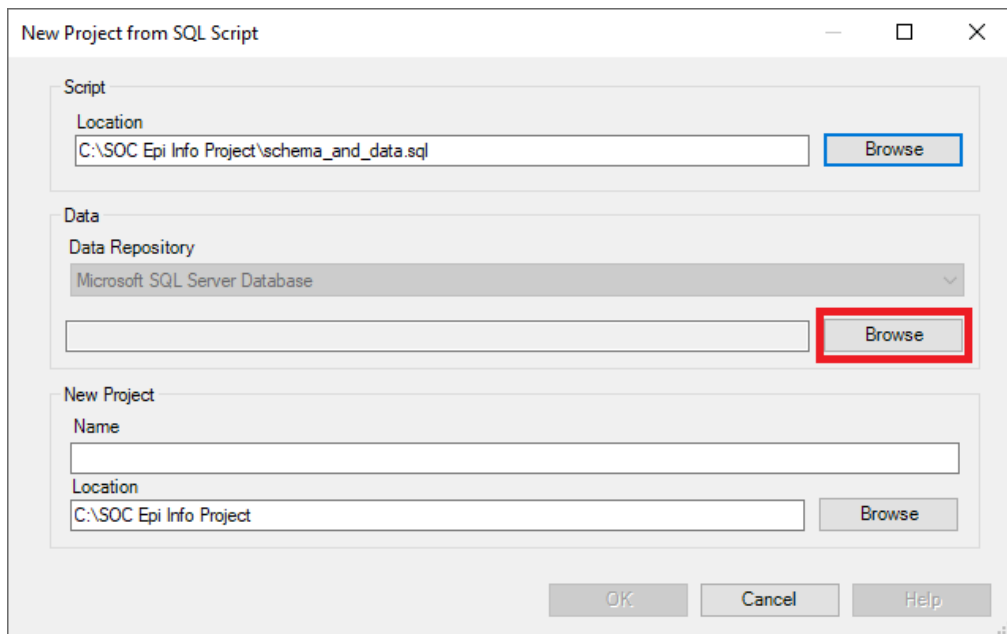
New Project from SQL Script

Script

Location

C:\SOC Epi Info Project\schema_and_data.sql

Browse

Data

Data Repository

Microsoft SQL Server Database

Browse

New Project

Name

Location

C:\SOC Epi Info Project

Browse

OK

Cancel

Help